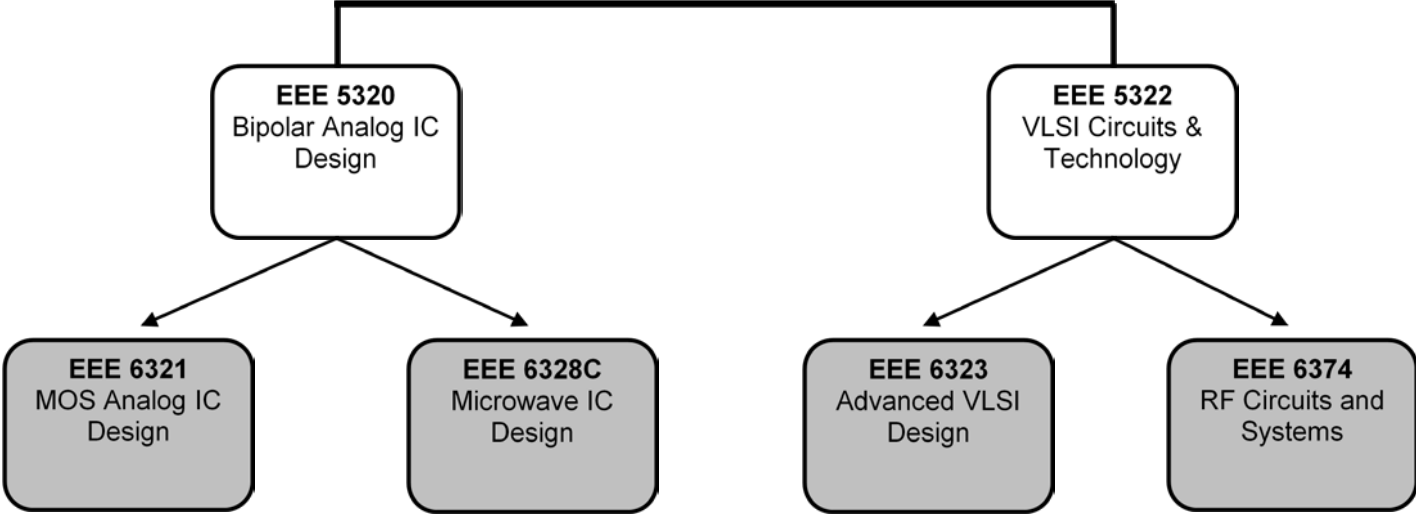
**EEE 5320**
Bipolar Analog IC Design

**EEE 5322**
VLSI Circuits & Technology

**EEE 6321**
MOS Analog IC Design

**EEE 6328C**
Microwave IC Design

**EEE 6323**
Advanced VLSI Design

**EEE 6374**
RF Circuits and Systems